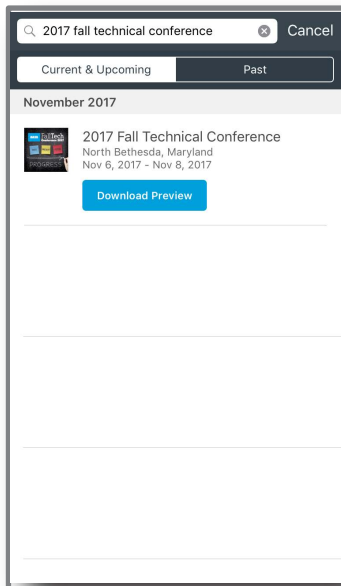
2017 fall technical conference

Cancel

Current & Upcoming

Past

November 2017

FallTech

PROGRESS

2017 Fall Technical Conference

North Bethesda, Maryland

Nov 6, 2017 - Nov 8, 2017

Download Preview